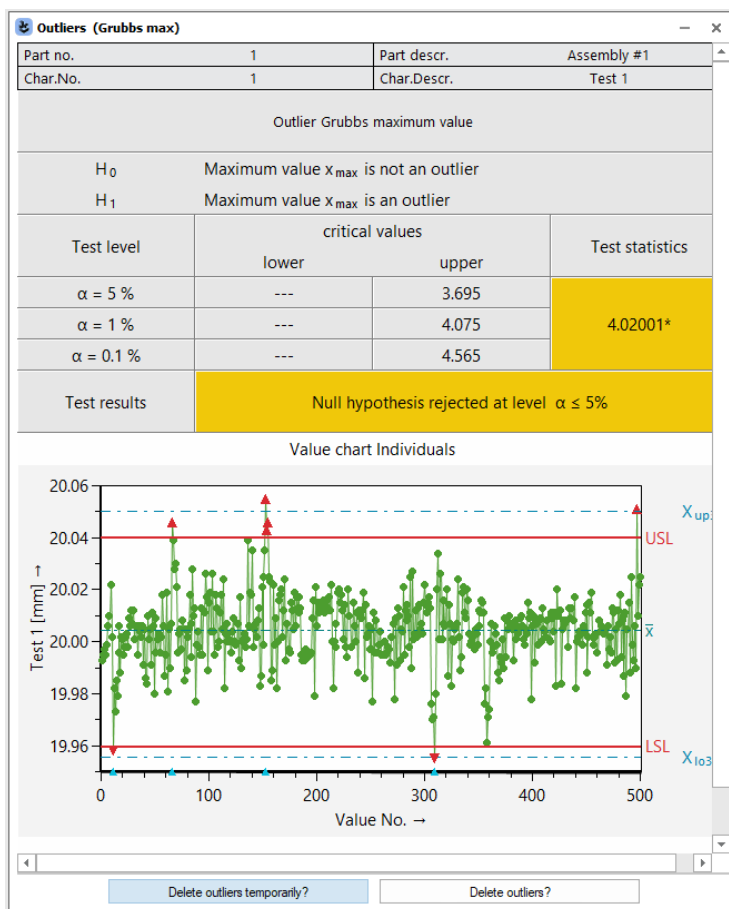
Outliers (Grubbs max)

| Part no. | 1 | Part descr. | Assembly #1 |
|---|---|---|---|
| Char.No. | 1 | Char.Descr. | Test 1 |

Outlier Grubbs maximum value

$H_0$ Maximum value $x_{max}$ is not an outlier

$H_1$ Maximum value $x_{max}$ is an outlier

| Test level | critical values lower | critical values upper | Test statistics |
|---|---|---|---|
| α = 5 % | --- | 3.695 | 4.02001* |
| α = 1 % | --- | 4.075 | |
| α = 0.1 % | --- | 4.565 | |
| Test results | Null hypothesis rejected at level α ≤ 5% | | |

Value chart Individuals

20.06
20.04
20.02
20.00
19.98
19.96
Test 1 [mm] →
0 100 200 300 400 500
Value No. →
$X_{up3}$
USL
$\bar{x}$
LSL
$X_{lo3}$

Delete outliers temporarily?
Delete outliers?